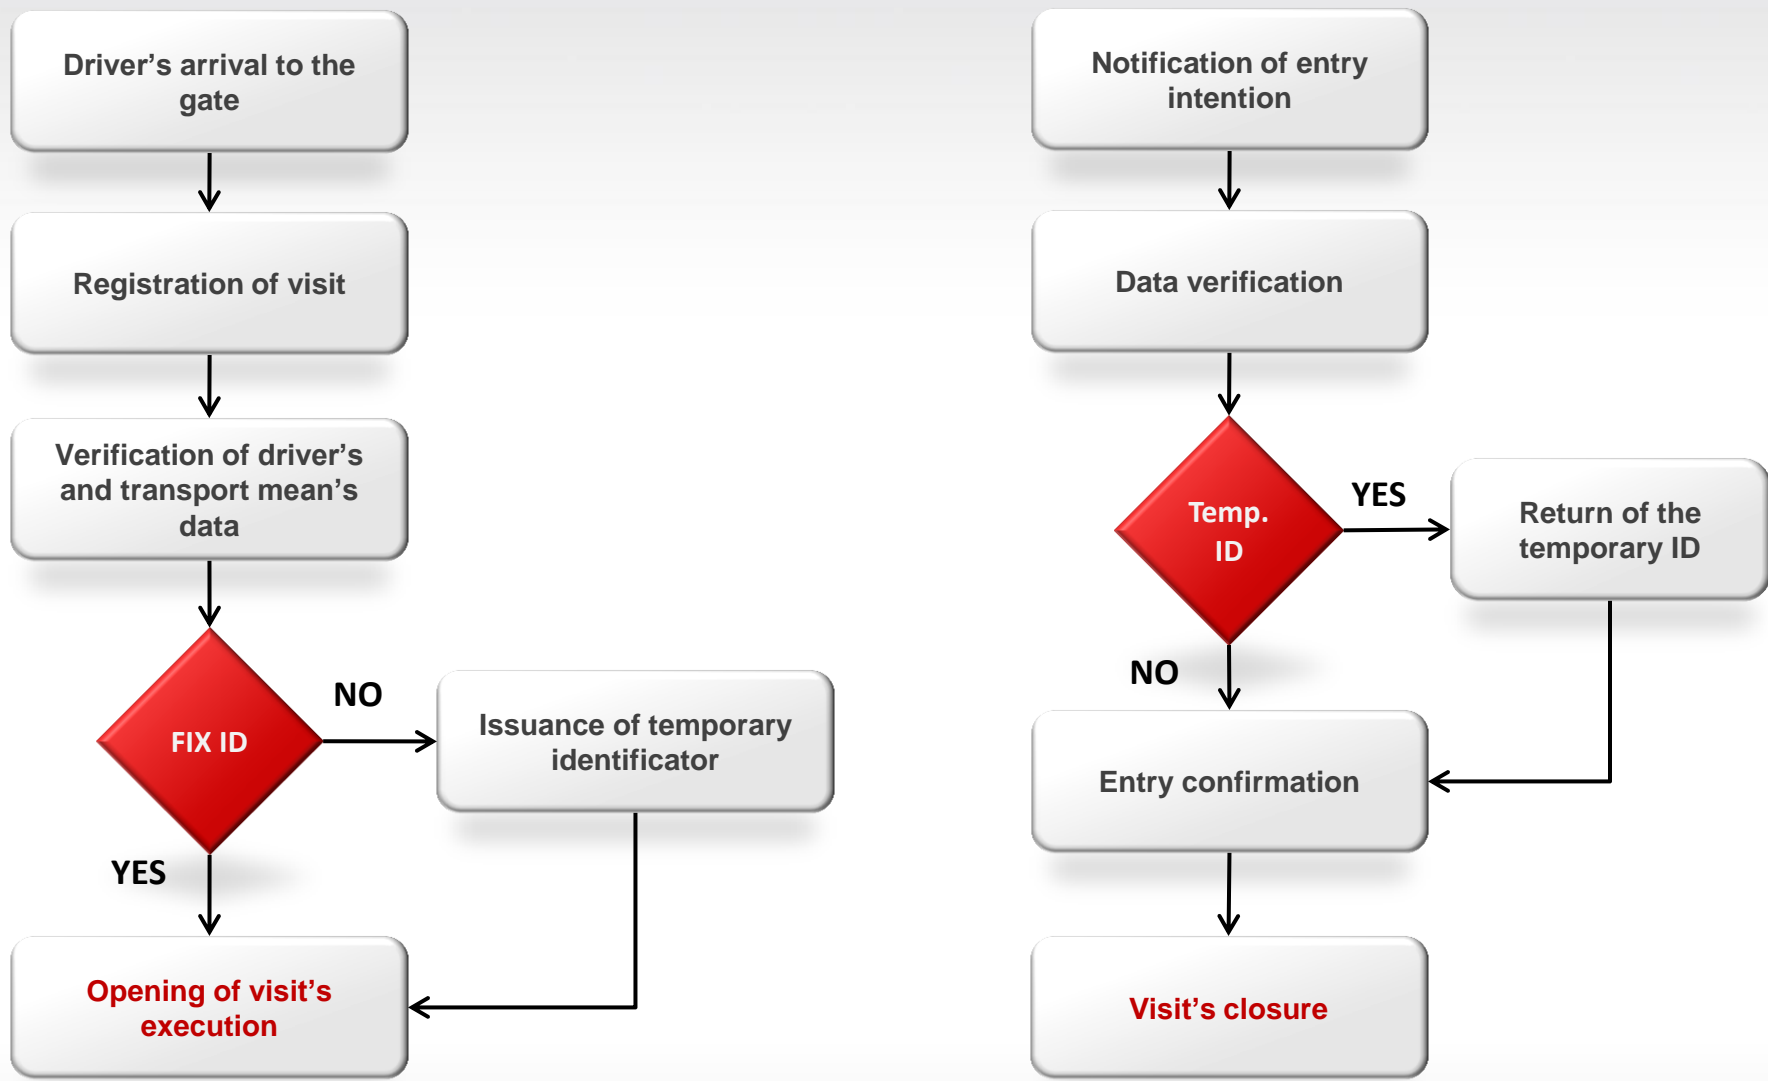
Driver’s arrival to the gate

Registration of visit

Verification of driver’s and transport mean’s data

FIX ID

NO

Issuance of temporary identificator

YES

Opening of visit’s execution

Notification of entry intention

Data verification

Temp. ID

YES

Return of the temporary ID

NO

Entry confirmation

Visit’s closure